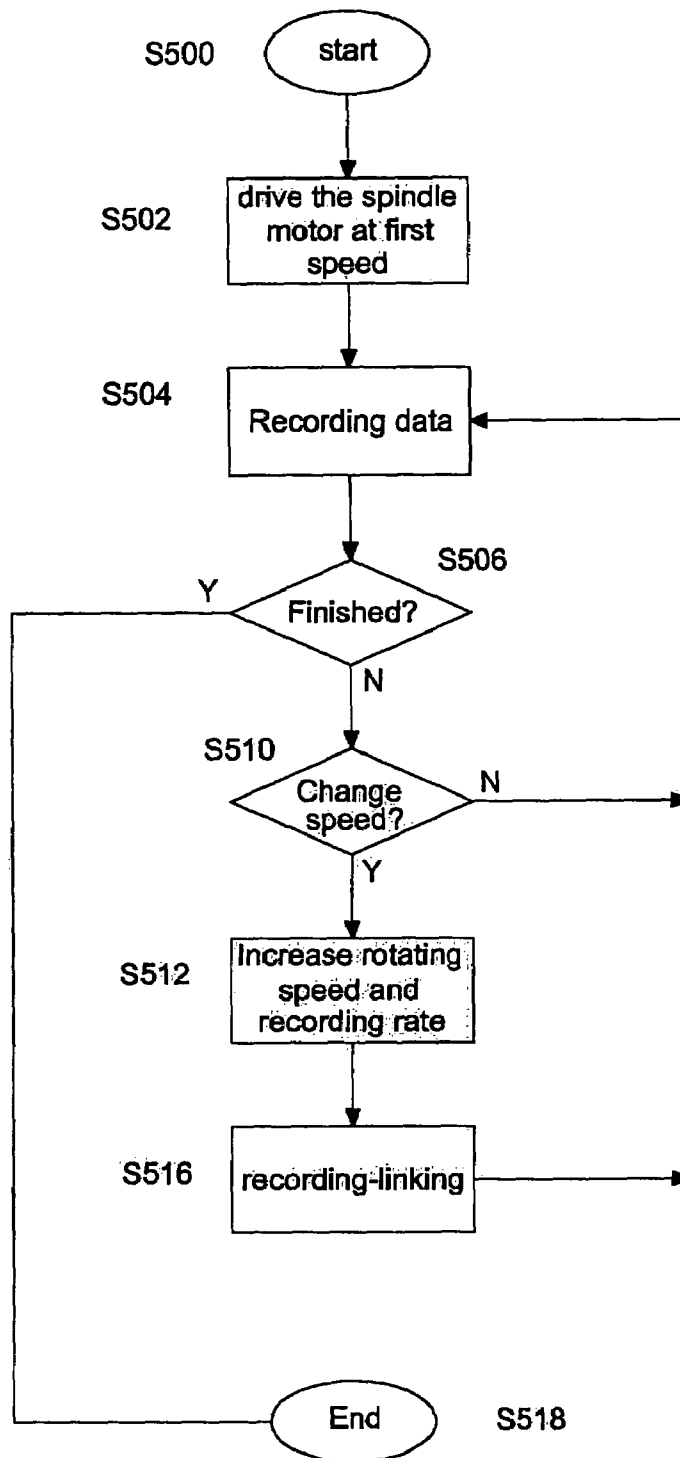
S500
start

S502
drive the spindle motor at first speed

S504
Recording data

S506
Finished?
Y
N

S510
Change speed?
N
Y

S512
Increase rotating speed and recording rate

S516
recording-linking

End
S518